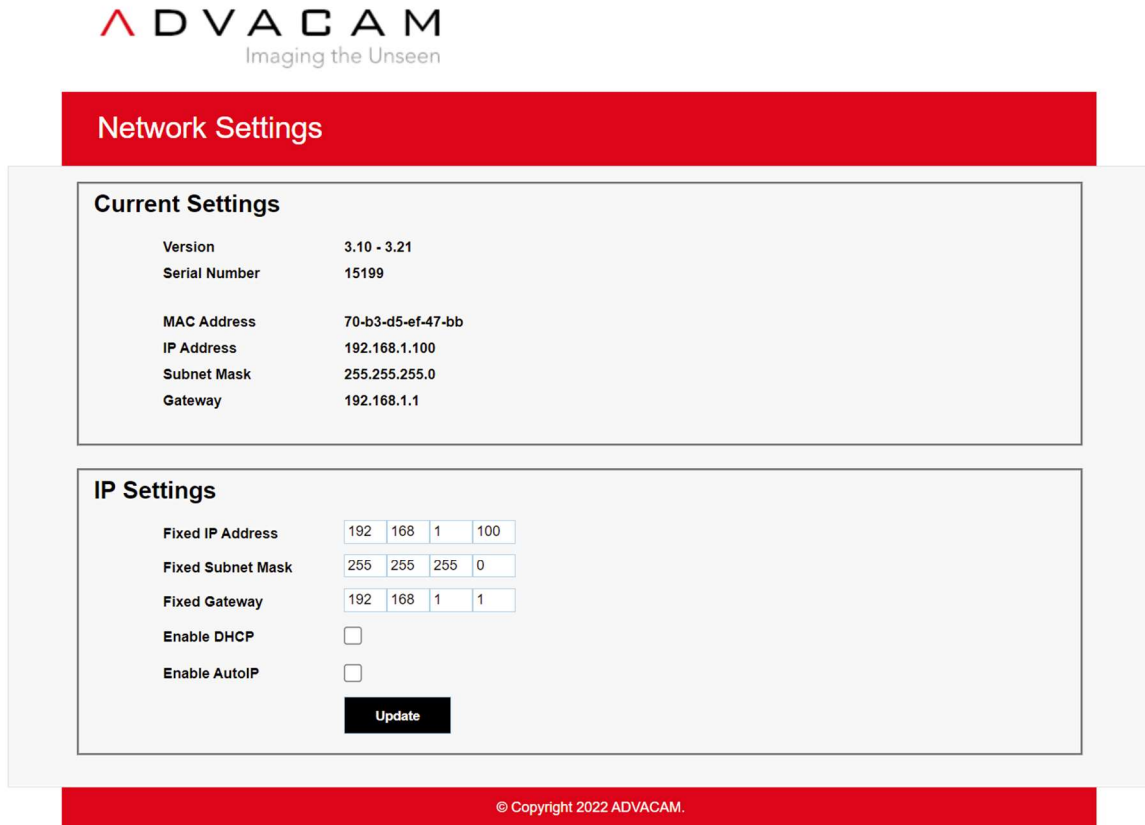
ADVACAM
Imaging the Unseen

Network Settings

Current Settings

| | |
|---|---|
| Version | 3.10 - 3.21 |
| Serial Number | 15199 |
| MAC Address | 70-b3-d5-ef-47-bb |
| IP Address | 192.168.1.100 |
| Subnet Mask | 255.255.255.0 |
| Gateway | 192.168.1.1 |

IP Settings

Fixed IP Address 192 168 1 100
Fixed Subnet Mask 255 255 255 0
Fixed Gateway 192 168 1 1
Enable DHCP
Enable AutoIP
Update

© Copyright 2022 ADVACAM.